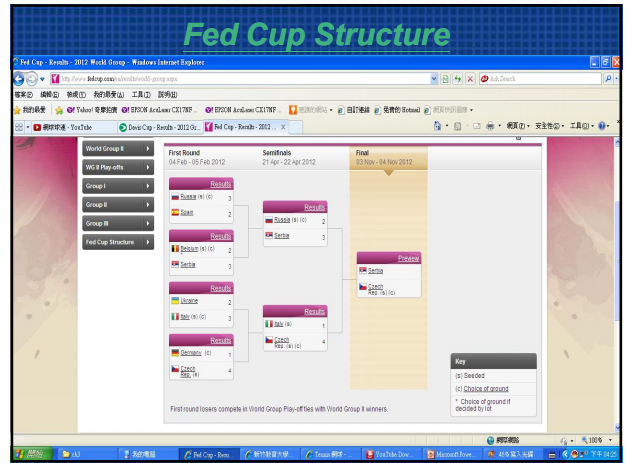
Fed Cup Structure

Fed Cup - Results - 2012 World Group - Windows Internet Explorer

http://www.fedcup.com/en/results/world-group.aspx

Ask Search

檔案(F) 編輯(E) 檢視(V) 我的最愛(A) 工具(T) 說明(H)

我的最愛 Yahoo! 奇摩拍賣 EPSON AcuLaser CX17NF... EPSON AcuLaser CX17NF... 建議的網站 自訂連結 免費的 Hotmail 網頁快訊圖庫

網際網路 - YouTube | Davis Cup - Results - 2012 Gr... | Fed Cup - Results - 2012 ... X

網頁(P) 安全性(S) 工具(O)

World Group II
WG II Play-offs
Group I
Group II
Group III
Fed Cup Structure

| First Round | Semifinals | Final |
|---|---|---|
| 04 Feb - 05 Feb 2012 | 21 Apr - 22 Apr 2012 | 03 Nov - 04 Nov 2012 |

Results
Russia (s) (c) 3
Spain 2

Results
Belgium (s) (c) 2
Serbia 3

Results
Ukraine 2
Italy (c) 3

Results
Germany (c) 1
Czech Rep. (s) 4

Results
Russia (s) (c) 2
Serbia 3

Results
Italy (s) 1
Czech Rep. (c) 4

Preview
Serbia
Czech Rep. (s) (c)

Key
(s) Seeded
(c) Choice of ground
* Choice of ground if decided by lot

First round losers compete in World Group Play-offs ties with World Group II winners.

網際網路 100%

開始 ch3 我的電腦 Fed Cup - Resu... 新竹教育大學... Tennis 網球 -... YouTube Dow... Microsoft Powe... 45 % 寫入光碟 下午 04:25